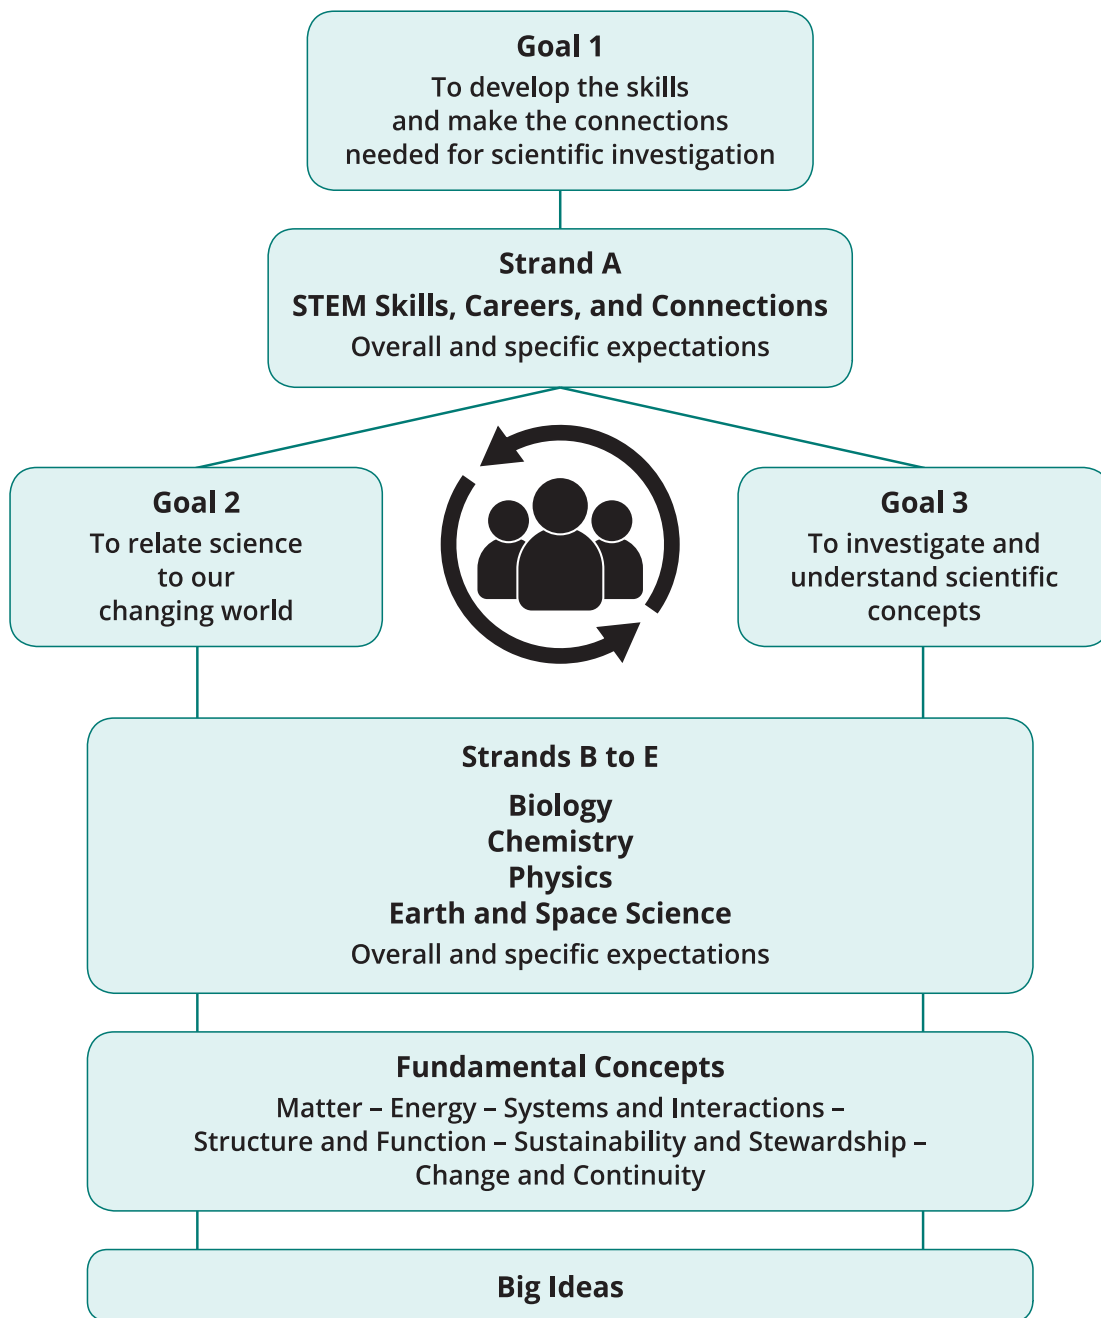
Goal 1
To develop the skills and make the connections needed for scientific investigation

Strand A
STEM Skills, Careers, and Connections
Overall and specific expectations

Goal 2
To relate science to our changing world

Goal 3
To investigate and understand scientific concepts

Strands B to E
Biology
Chemistry
Physics
Earth and Space Science
Overall and specific expectations

Fundamental Concepts
Matter – Energy – Systems and Interactions – Structure and Function – Sustainability and Stewardship – Change and Continuity

Big Ideas